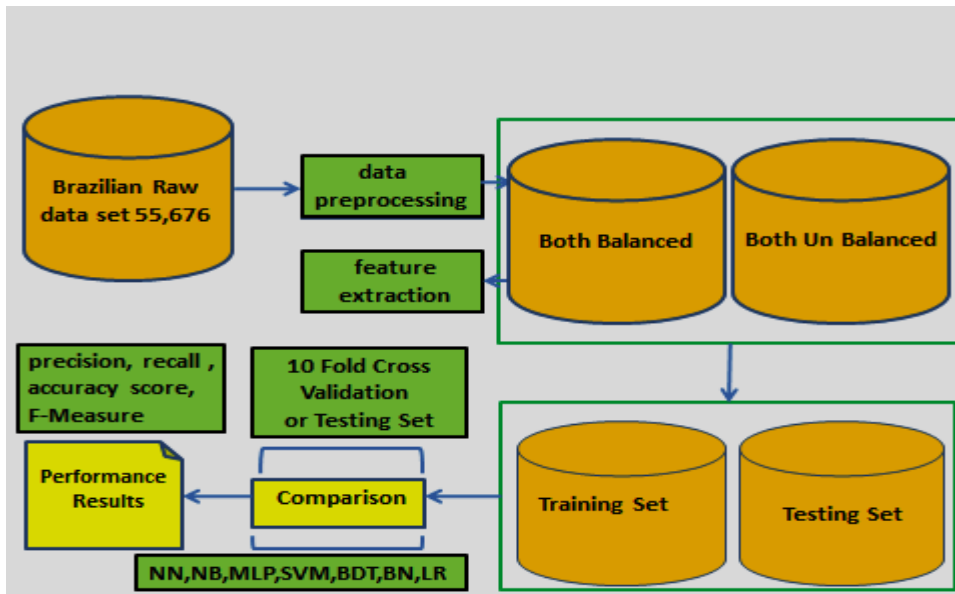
Brazilian Raw data set 55,676

data preprocessing

Both Balanced

Both Un Balanced

feature extraction

precision, recall , accuracy score, F-Measure

10 Fold Cross Validation or Testing Set

Performance Results

Comparison

Training Set

Testing Set

NN,NB,MLP,SVM,BDT,BN,LR